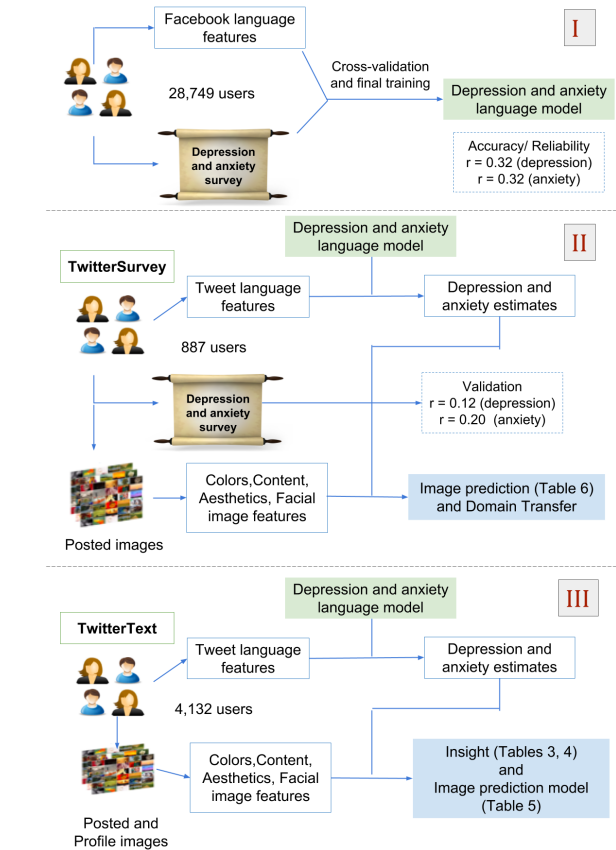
I

Facebook language features

28,749 users

Cross-validation and final training

Depression and anxiety language model

Depression and anxiety survey

Accuracy/ Reliability
r = 0.32 (depression)
r = 0.32 (anxiety)

II

Depression and anxiety language model

TwitterSurvey

Tweet language features

Depression and anxiety estimates

887 users

Depression and anxiety survey

Validation
r = 0.12 (depression)
r = 0.20 (anxiety)

Colors,Content, Aesthetics, Facial image features

Image prediction (Table 6) and Domain Transfer

Posted images

III

Depression and anxiety language model

TwitterText

Tweet language features

Depression and anxiety estimates

4,132 users

Colors,Content, Aesthetics, Facial image features

Insight (Tables 3, 4) and Image prediction model (Table 5)

Posted and Profile images